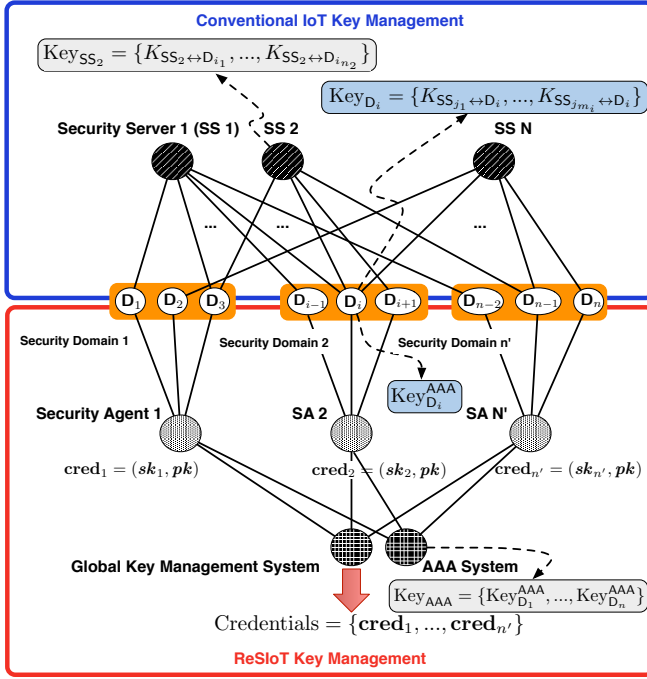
Conventional IoT Key Management

$\text{Key}_{\mathsf{SS}_2} = \{K_{\mathsf{SS}_2 \leftrightarrow \mathsf{D}_{i_1}}, ..., K_{\mathsf{SS}_2 \leftrightarrow \mathsf{D}_{i_{n_2}}}\}$

$\text{Key}_{\mathsf{D}_i} = \{K_{\mathsf{SS}_{j_1} \leftrightarrow \mathsf{D}_i}, ..., K_{\mathsf{SS}_{j_{m_i}} \leftrightarrow \mathsf{D}_i}\}$

Security Server 1 (SS 1)

SS 2

SS N

...

...

...

$\mathbf{D}_1$ $\mathbf{D}_2$ $\mathbf{D}_3$ $\mathbf{D}_{i-1}$ $\mathbf{D}_i$ $\mathbf{D}_{i+1}$ $\mathbf{D}_{n-2}$ $\mathbf{D}_{n-1}$ $\mathbf{D}_n$

Security Domain 1

Security Domain 2

Security Domain n'

$\text{Key}_{\mathsf{D}_i}^{\mathsf{AAA}}$

Security Agent 1

SA 2

SA N'

$\mathbf{cred}_1 = (\boldsymbol{sk}_1, \boldsymbol{pk})$

$\mathbf{cred}_2 = (\boldsymbol{sk}_2, \boldsymbol{pk})$

$\mathbf{cred}_{n'} = (\boldsymbol{sk}_{n'}, \boldsymbol{pk})$

Global Key Management System

AAA System

$\text{Key}_{\mathsf{AAA}} = \{\text{Key}_{\mathsf{D}_1}^{\mathsf{AAA}}, ..., \text{Key}_{\mathsf{D}_n}^{\mathsf{AAA}}\}$

$\text{Credentials} = \{\mathbf{cred}_1, ..., \mathbf{cred}_{n'}\}$

ReSIoT Key Management